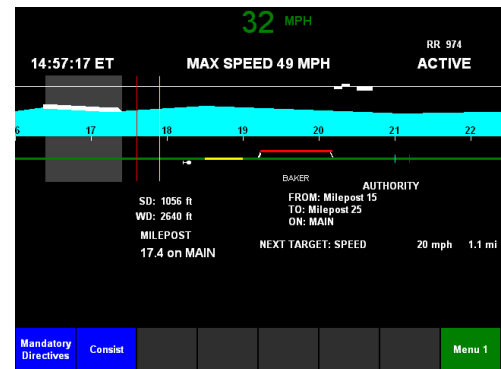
32 MPH

RR 974

14:57:17 ET

MAX SPEED 49 MPH

ACTIVE

6 17 18 19 20 21 22

BAKER

AUTHORITY
FROM: Milepost 15
TO: Milepost 25
ON: MAIN

SD: 1056 ft
WD: 2640 ft

MILEPOST
17.4 on MAIN

NEXT TARGET: SPEED 20 mph 1.1 mi

Mandatory Directives | Consist | Menu 1